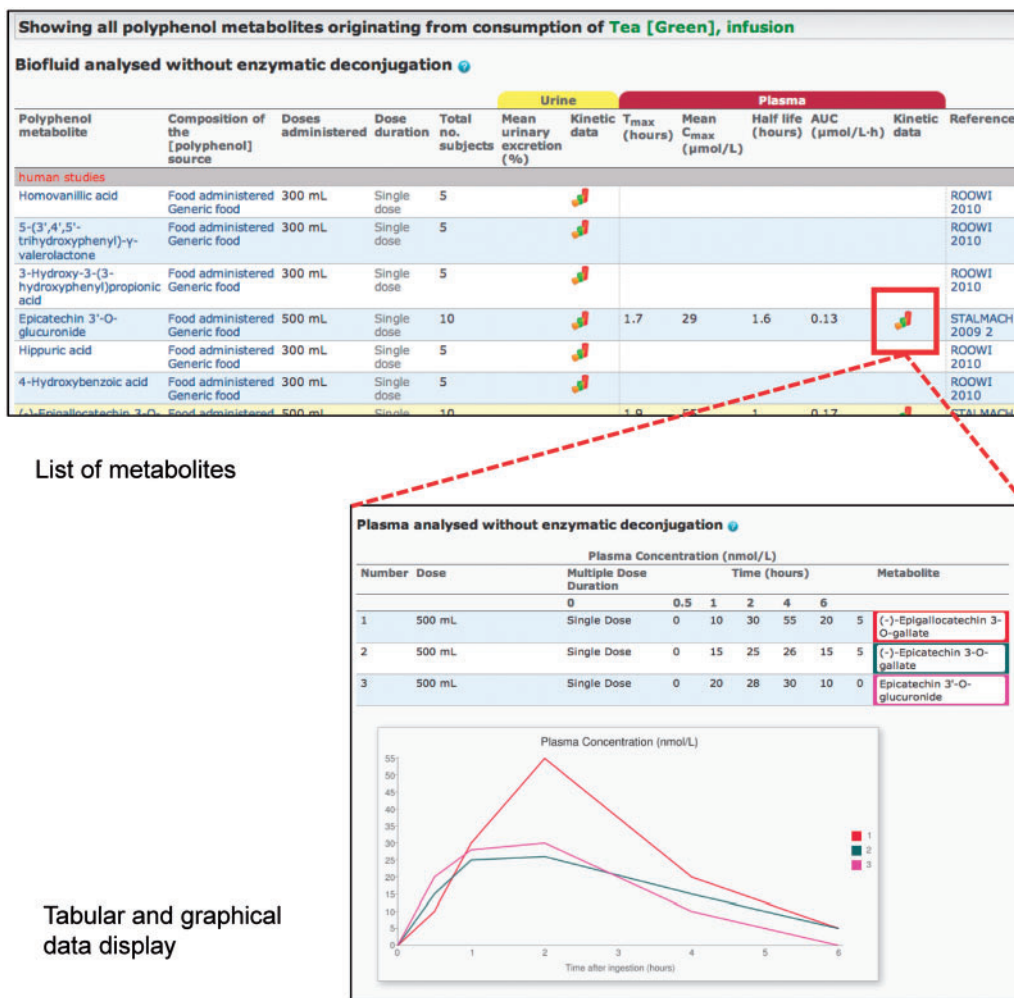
Showing all polyphenol metabolites originating from consumption of Tea [Green], infusion

Biofluid analysed without enzymatic deconjugation

| Polyphenol metabolite | Composition of the [polyphenol] source | Doses administered | Dose duration | Total no. subjects | Urine: Mean urinary excretion (%) | Urine: Kinetic data | Plasma: $T_{max}$ (hours) | Plasma: Mean $C_{max}$ (µmol/L) | Plasma: Half life (hours) | Plasma: AUC (µmol/L·h) | Plasma: Kinetic data | Reference |
|---|---|---|---|---|---|---|---|---|---|---|---|---|
| human studies | | | | | | | | | | | | |
| Homovanillic acid | Food administered Generic food | 300 mL | Single dose | 5 | | | | | | | | ROOWI 2010 |
| 5-(3',4',5'-trihydroxyphenyl)-γ-valerolactone | Food administered Generic food | 300 mL | Single dose | 5 | | | | | | | | ROOWI 2010 |
| 3-Hydroxy-3-(3-hydroxyphenyl)propionic acid | Food administered Generic food | 300 mL | Single dose | 5 | | | | | | | | ROOWI 2010 |
| Epicatechin 3'-O-glucuronide | Food administered Generic food | 500 mL | Single dose | 10 | | | 1.7 | 29 | 1.6 | 0.13 | | STALMACH 2009 2 |
| Hippuric acid | Food administered Generic food | 300 mL | Single dose | 5 | | | | | | | | ROOWI 2010 |
| 4-Hydroxybenzoic acid | Food administered Generic food | 300 mL | Single dose | 5 | | | | | | | | ROOWI 2010 |
| (-)-Epigallocatechin 3-O-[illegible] | Food administered | 500 mL | Single | 10 | | | 1.9 | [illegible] | 1 | 0.17 | | STALMACH |

List of metabolites

Plasma analysed without enzymatic deconjugation

Plasma Concentration (nmol/L)

| Number | Dose | Multiple Dose Duration | 0 | 0.5 | 1 | 2 | 4 | 6 | Metabolite |
|---|---|---|---|---|---|---|---|---|---|
| 1 | 500 mL | Single Dose | 0 | 10 | 30 | 55 | 20 | 5 | (-)-Epigallocatechin 3-O-gallate |
| 2 | 500 mL | Single Dose | 0 | 15 | 25 | 26 | 15 | 5 | (-)-Epicatechin 3-O-gallate |
| 3 | 500 mL | Single Dose | 0 | 20 | 28 | 30 | 10 | 0 | Epicatechin 3'-O-glucuronide |

Time (hours)

Plasma Concentration (nmol/L)
55 50 45 40 35 30 25 20 15 10 5 0
0 1 2 3 4 5 6
Time after ingestion (hours)
1
2
3

Tabular and graphical data display